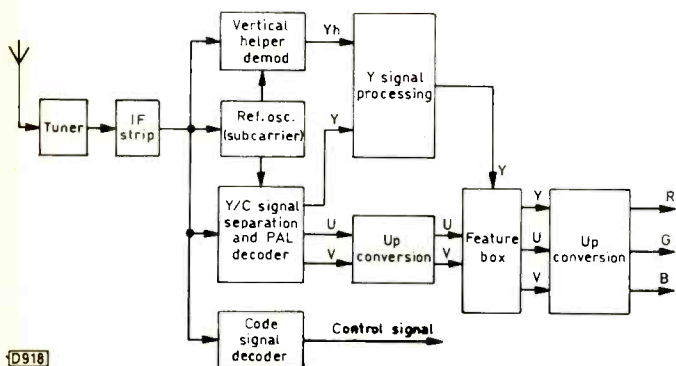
Tuner

IF strip

Vertical helper demod

Yh

Ref. osc. (subcarrier)

Y

Y signal processing

Y/C signal separation and PAL decoder

U

V

Up conversion

U

V

Y

Feature box

Y

U

V

Up conversion

R

G

B

Code signal decoder

Control signal

D918